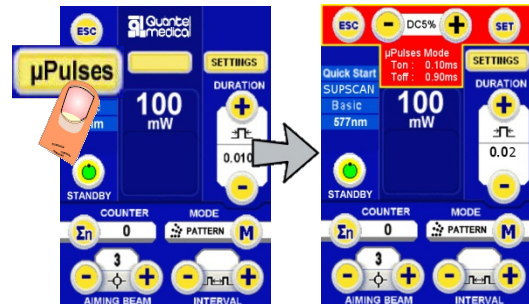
ESC
Quantel medical
μPulses
SETTINGS
DURATION
100
mW
m
0.010
STANDBY
COUNTER
MODE
Σn
0
PATTERN
M
3
AIMING BEAM
INTERVAL

ESC
DC5%
SET
μPulses Mode
Ton : 0.10ms
Toff : 0.90ms
SETTINGS
DURATION
Quick Start
SUPSCAN
Basic
577nm
100
mW
0.02
STANDBY
COUNTER
MODE
Σn
0
PATTERN
M
3
AIMING BEAM
INTERVAL